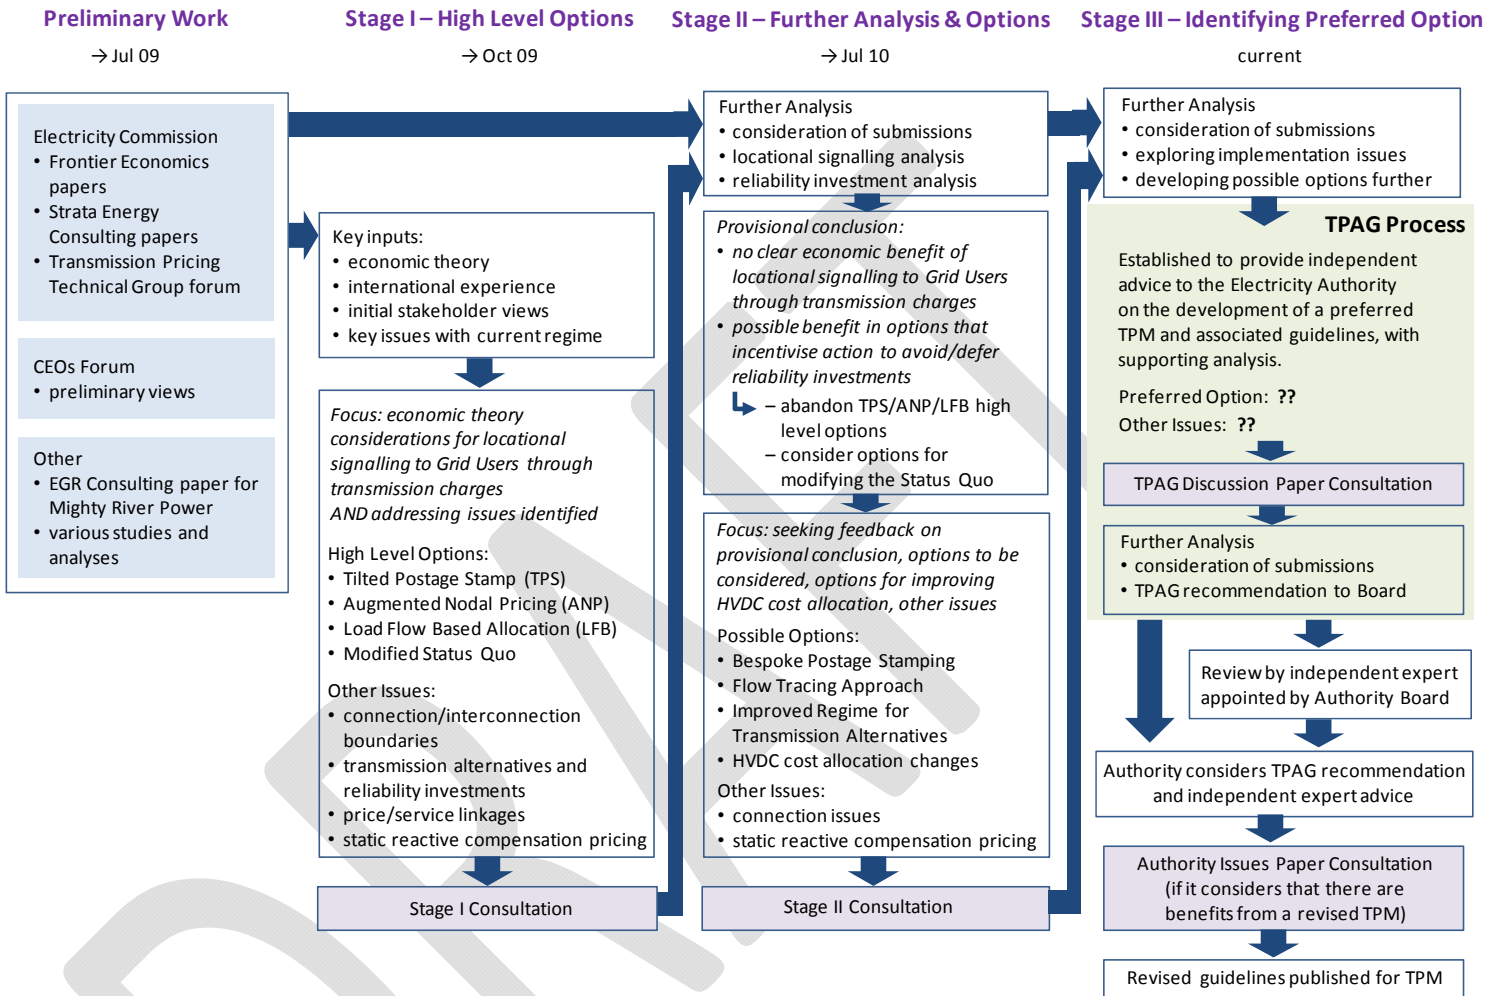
Preliminary Work

→Jul 09

Stage I – High Level Options

→Oct 09

Stage II – Further Analysis & Options

→Jul 10

Stage III – Identifying Preferred Option

current

Electricity Commission
• Frontier Economics papers
• Strata Energy Consulting papers
• Transmission Pricing Technical Group forum

CEOs Forum
• preliminary views

Other
• EGR Consulting paper for Mighty River Power
• various studies and analyses

Key inputs:
• economic theory
• international experience
• initial stakeholder views
• key issues with current regime

Focus: economic theory considerations for locational signalling to Grid Users through transmission charges AND addressing issues identified

High Level Options:
• Tilted Postage Stamp (TPS)
• Augmented Nodal Pricing (ANP)
• Load Flow Based Allocation (LFB)
• Modified Status Quo

Other Issues:
• connection/interconnection boundaries
• transmission alternatives and reliability investments
• price/service linkages
• static reactive compensation pricing

Stage I Consultation

Further Analysis
• consideration of submissions
• locational signalling analysis
• reliability investment analysis

Provisional conclusion:
• no clear economic benefit of locational signalling to Grid Users through transmission charges
• possible benefit in options that incentivise action to avoid/defer reliability investments
– abandon TPS/ANP/LFB high level options
– consider options for modifying the Status Quo

Focus: seeking feedback on provisional conclusion, options to be considered, options for improving HVDC cost allocation, other issues

Possible Options:
• Bespoke Postage Stamping
• Flow Tracing Approach
• Improved Regime for Transmission Alternatives
• HVDC cost allocation changes

Other Issues:
• connection issues
• static reactive compensation pricing

Stage II Consultation

Further Analysis
• consideration of submissions
• exploring implementation issues
• developing possible options further

TPAG Process

Established to provide independent advice to the Electricity Authority on the development of a preferred TPM and associated guidelines, with supporting analysis.

Preferred Option: ??

Other Issues: ??

TPAG Discussion Paper Consultation

Further Analysis
• consideration of submissions
• TPAG recommendation to Board

Review by independent expert appointed by Authority Board

Authority considers TPAG recommendation and independent expert advice

Authority Issues Paper Consultation (if it considers that there are benefits from a revised TPM)

Revised guidelines published for TPM